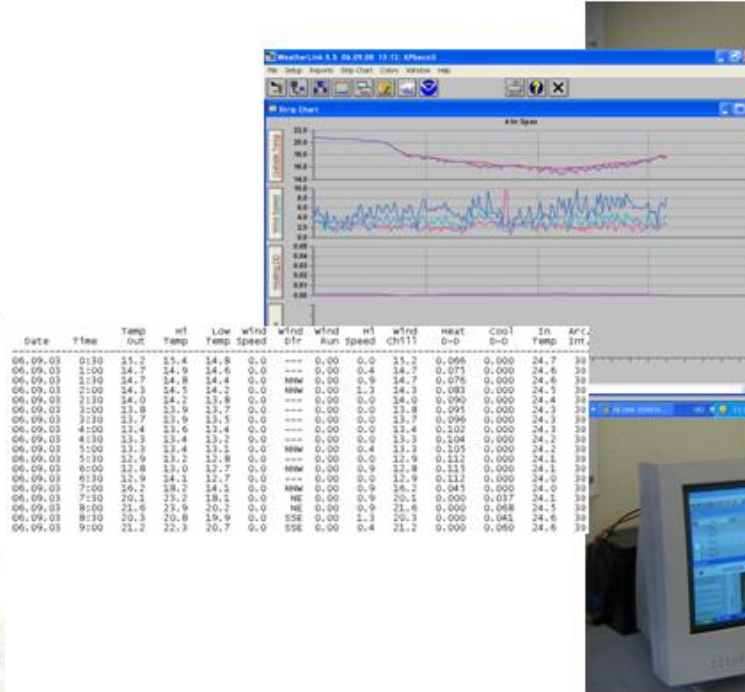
WeatherLink 5.5 06.09.08 13:12 KFbacc0

File Setup Reports Strip Chart Colors Window Help

Strip Chart

4 hr Span

| Date | Time | Temp Out | Hi Temp | Low Temp | Wind Speed | Wind Dir | Wind Run | Hi Speed | Wind Chill | Heat D-D | Cool D-D | In Temp | Arc. Int. |
|---|---|---|---|---|---|---|---|---|---|---|---|---|---|
| 06.09.03 | 0:30 | 15.2 | 15.4 | 14.8 | 0.0 | --- | 0.00 | 0.0 | 15.2 | 0.066 | 0.000 | 24.7 | 30 |
| 06.09.03 | 1:00 | 14.7 | 14.9 | 14.6 | 0.0 | --- | 0.00 | 0.4 | 14.7 | 0.075 | 0.000 | 24.6 | 30 |
| 06.09.03 | 1:30 | 14.7 | 14.8 | 14.4 | 0.0 | NNW | 0.00 | 0.9 | 14.7 | 0.076 | 0.000 | 24.6 | 30 |
| 06.09.03 | 2:00 | 14.3 | 14.5 | 14.2 | 0.0 | NNW | 0.00 | 1.3 | 14.3 | 0.083 | 0.000 | 24.5 | 30 |
| 06.09.03 | 2:30 | 14.0 | 14.2 | 13.8 | 0.0 | --- | 0.00 | 0.0 | 14.0 | 0.090 | 0.000 | 24.4 | 30 |
| 06.09.03 | 3:00 | 13.8 | 13.9 | 13.7 | 0.0 | --- | 0.00 | 0.0 | 13.8 | 0.095 | 0.000 | 24.3 | 30 |
| 06.09.03 | 3:30 | 13.7 | 13.9 | 13.5 | 0.0 | --- | 0.00 | 0.0 | 13.7 | 0.096 | 0.000 | 24.3 | 30 |
| 06.09.03 | 4:00 | 13.4 | 13.6 | 13.4 | 0.0 | --- | 0.00 | 0.0 | 13.4 | 0.102 | 0.000 | 24.3 | 30 |
| 06.09.03 | 4:30 | 13.3 | 13.4 | 13.2 | 0.0 | --- | 0.00 | 0.0 | 13.3 | 0.104 | 0.000 | 24.2 | 30 |
| 06.09.03 | 5:00 | 13.3 | 13.3 | 13.1 | 0.0 | NNW | 0.00 | 0.4 | 13.3 | 0.105 | 0.000 | 24.2 | 30 |
| 06.09.03 | 5:30 | 12.9 | 13.2 | 12.8 | 0.0 | --- | 0.00 | 0.0 | 12.9 | 0.112 | 0.000 | 24.1 | 30 |
| 06.09.03 | 6:00 | 12.8 | 13.0 | 12.7 | 0.0 | NNW | 0.00 | 0.9 | 12.8 | 0.115 | 0.000 | 24.1 | 30 |
| 06.09.03 | 6:30 | 12.9 | 14.1 | 12.7 | 0.0 | --- | 0.00 | 0.0 | 12.9 | 0.112 | 0.000 | 24.0 | 30 |
| 06.09.03 | 7:00 | 16.2 | 18.2 | 14.1 | 0.0 | NNW | 0.00 | 0.9 | 16.2 | 0.045 | 0.000 | 24.0 | 30 |
| 06.09.03 | 7:30 | 20.1 | 23.2 | 18.1 | 0.0 | NE | 0.00 | 0.9 | 20.1 | 0.000 | 0.037 | 24.1 | 30 |
| 06.09.03 | 8:00 | 21.6 | 23.9 | 20.2 | 0.0 | NE | 0.00 | 0.9 | 21.6 | 0.000 | 0.068 | 24.5 | 30 |
| 06.09.03 | 8:30 | 20.3 | 20.8 | 19.9 | 0.0 | SSE | 0.00 | 1.3 | 20.3 | 0.000 | 0.041 | 24.6 | 30 |
| 06.09.03 | 9:00 | 21.2 | 22.3 | 20.7 | 0.0 | SSE | 0.00 | 0.4 | 21.2 | 0.000 | 0.060 | 24.6 | 30 |